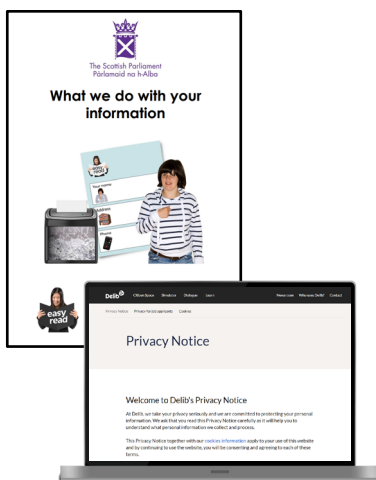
The Scottish Parliament
Pàrlamaid na h-Alba

What we do with your information

easy read

Your name
Address
Phone

easy read

Delib
Citizen Space
Simulator
Dialogue
Learn
News.com
Why use Delib?
Contact

Privacy Notice
Privacy for job applicants
Cookies

Privacy Notice

Welcome to Delib's Privacy Notice

At Delib, we take your privacy seriously and we are committed to protecting your personal information. We ask that you read this Privacy Notice carefully as it will help you to understand what personal information we collect and process.

This Privacy Notice together with our cookies information apply to your use of this website and by continuing to use the website, you will be consenting and agreeing to each of these terms.